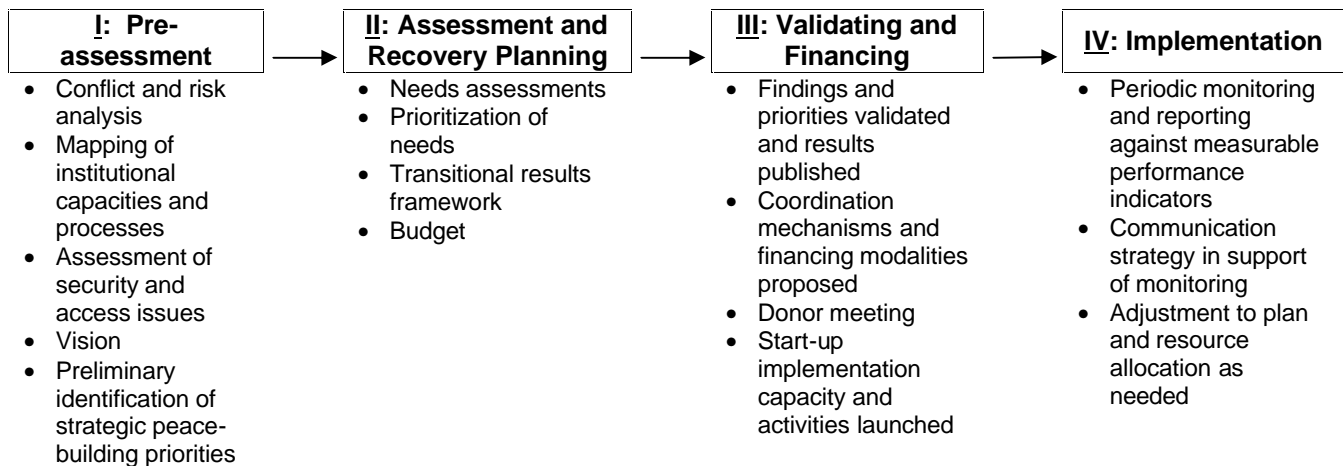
I: Pre-assessment

- Conflict and risk analysis
- Mapping of institutional capacities and processes
- Assessment of security and access issues
- Vision
- Preliminary identification of strategic peace-building priorities

II: Assessment and Recovery Planning

- Needs assessments
- Prioritization of needs
- Transitional results framework
- Budget

III: Validating and Financing

- Findings and priorities validated and results published
- Coordination mechanisms and financing modalities proposed
- Donor meeting
- Start-up implementation capacity and activities launched

IV: Implementation

- Periodic monitoring and reporting against measurable performance indicators
- Communication strategy in support of monitoring
- Adjustment to plan and resource allocation as needed